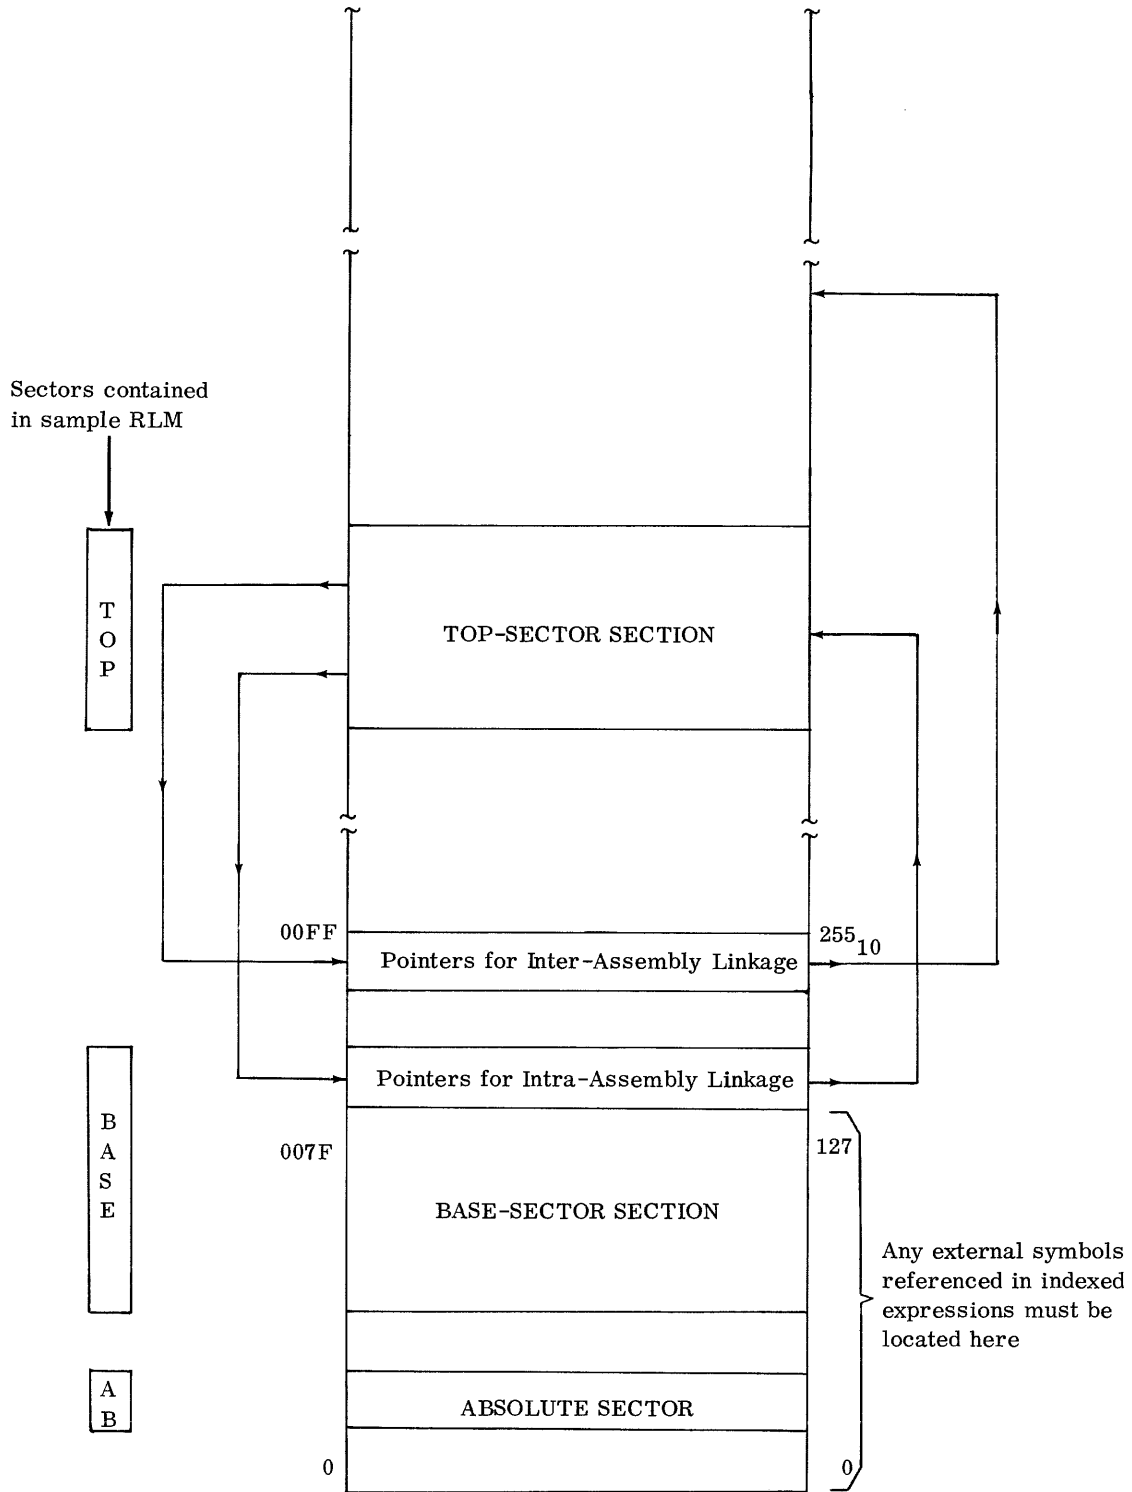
Sectors contained in sample RLM

T
O
P

TOP-SECTOR SECTION

00FF

$255_{10}$

Pointers for Inter-Assembly Linkage

B
A
S
E

Pointers for Intra-Assembly Linkage

007F

127

BASE-SECTOR SECTION

Any external symbols referenced in indexed expressions must be located here

A
B

ABSOLUTE SECTOR

0

0